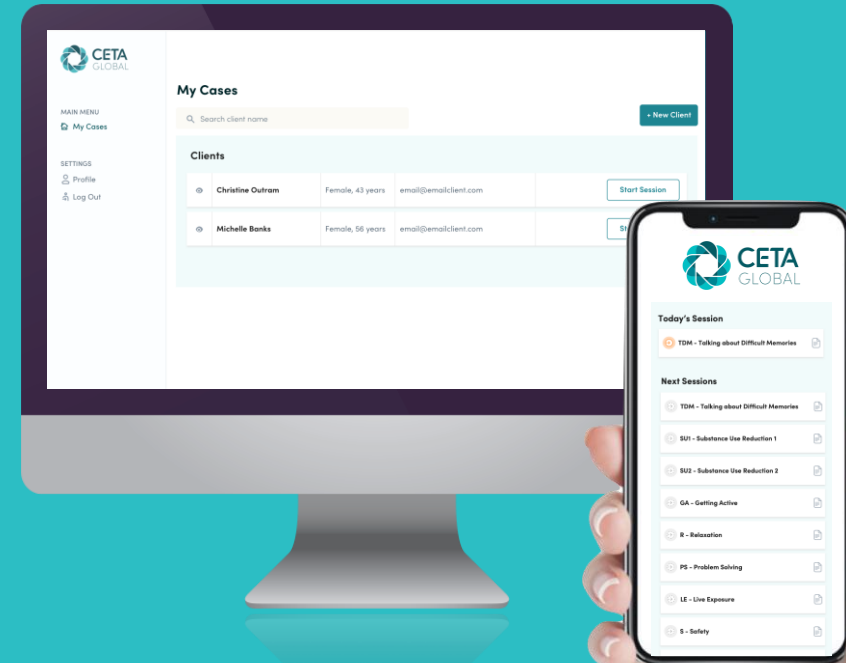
CETA GLOBAL

MAIN MENU
My Cases

SETTINGS
Profile
Log Out

My Cases

Search client name

+ New Client

Clients

| Christine Outram | Female, 43 years | email@emailclient.com | Start Session |
|---|---|---|---|
| Michelle Banks | Female, 56 years | email@emailclient.com | St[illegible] |

CETA GLOBAL

Today's Session

TDM - Talking about Difficult Memories

Next Sessions

TDM - Talking about Difficult Memories

SU1 - Substance Use Reduction 1

SU2 - Substance Use Reduction 2

GA - Getting Active

R - Relaxation

PS - Problem Solving

LE - Live Exposure

S - Safety